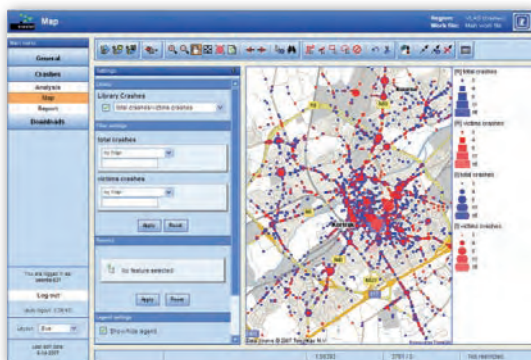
Map

Region:
Work file:

General

Crashes

Analysis

Map

Report

Downloads

Settings

Library Crashes

total crashes/victims crashes

total crashes

victims crashes

Apply

Reset

No feature selected

Apply

Reset

Show/Hide legend

You are logged in as

Log out

Data Viewer © 2007 Tele Atlas N.V.

[1] total crashes

[2] victims crashes

[3] total crashes

[4] victims crashes